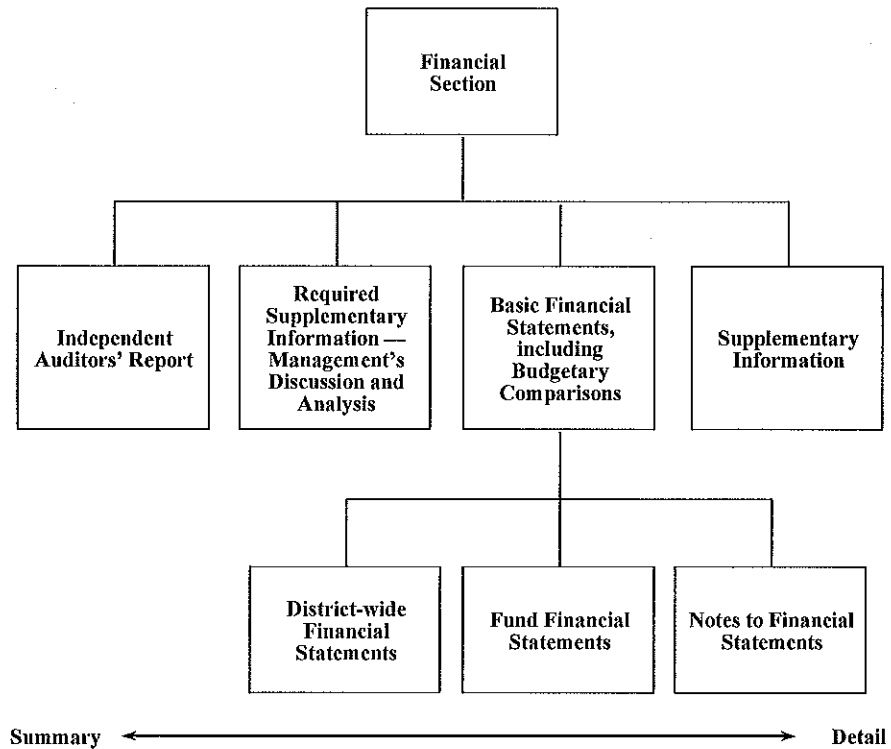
Financial Section

Independent Auditors' Report

Required Supplementary Information — Management's Discussion and Analysis

Basic Financial Statements, including Budgetary Comparisons

Supplementary Information

District-wide Financial Statements

Fund Financial Statements

Notes to Financial Statements

Summary

Detail